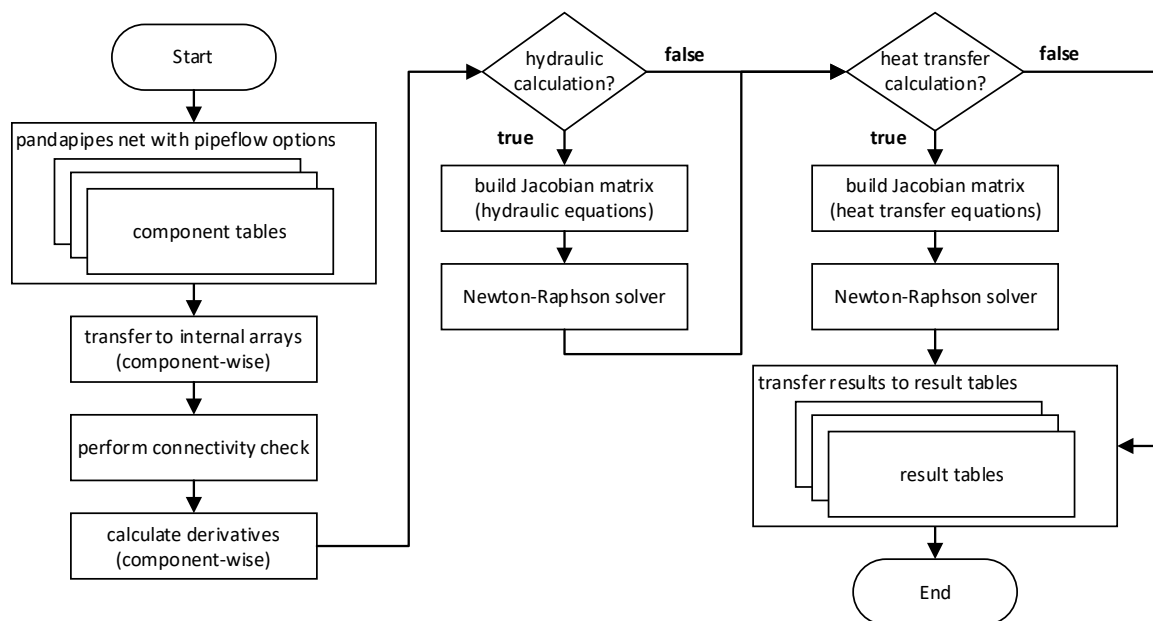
Start

pandapipes net with pipeflow options

component tables

transfer to internal arrays (component-wise)

perform connectivity check

calculate derivatives (component-wise)

hydraulic calculation?

false

true

build Jacobian matrix (hydraulic equations)

Newton-Raphson solver

heat transfer calculation?

false

true

build Jacobian matrix (heat transfer equations)

Newton-Raphson solver

transfer results to result tables

result tables

End